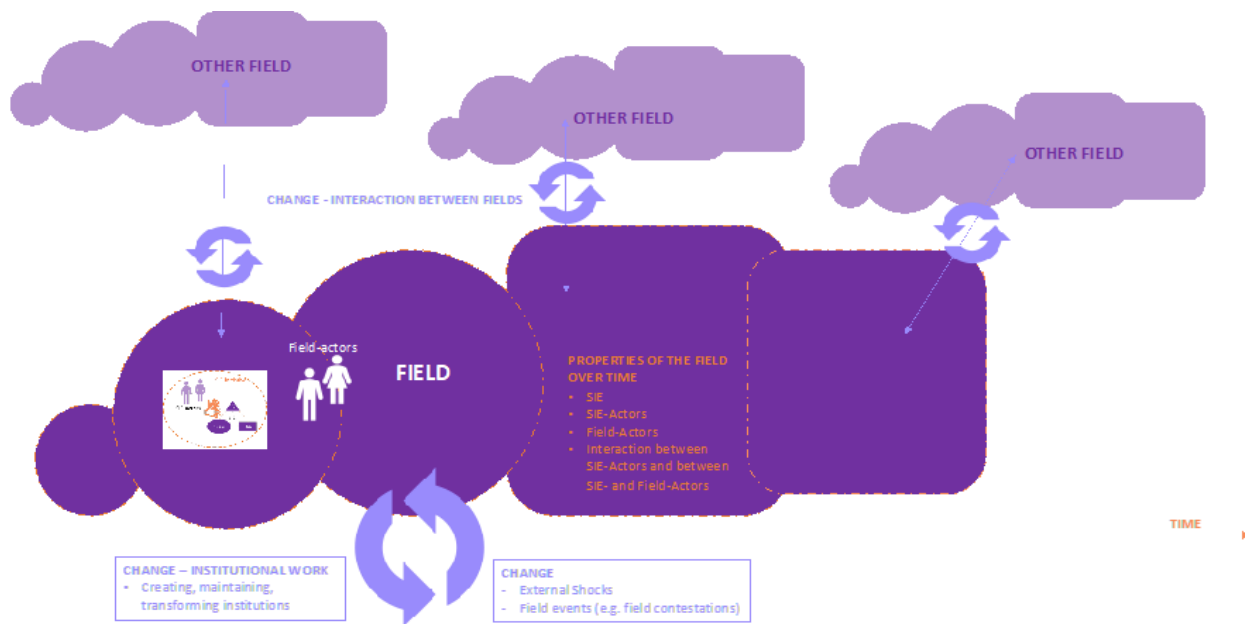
OTHER FIELD

OTHER FIELD

OTHER FIELD

CHANGE - INTERACTION BETWEEN FIELDS

Field-actors

FIELD

PROPERTIES OF THE FIELD OVER TIME
• SIE
• SIE-Actors
• Field-Actors
• Interaction between SIE-Actors and between SIE- and Field-Actors

TIME

CHANGE – INSTITUTIONAL WORK
• Creating, maintaining, transforming institutions

CHANGE
- External Shocks
- Field events (e.g. field contestations)